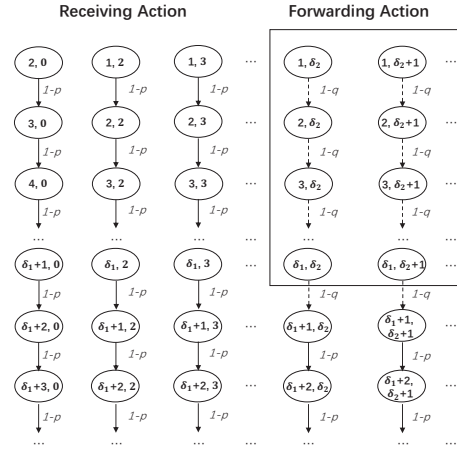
Receiving Action

Forwarding Action

2, 0 → 1-p → 3, 0 → 1-p → 4, 0 → 1-p → … → $\delta_1+1, 0$ → 1-p → $\delta_1+2, 0$ → 1-p → $\delta_1+3, 0$ → 1-p → …

1, 2 → 1-p → 2, 2 → 1-p → 3, 2 → 1-p → … → $\delta_1, 2$ → 1-p → $\delta_1+1, 2$ → 1-p → $\delta_1+2, 2$ → 1-p → …

1, 3 → 1-p → 2, 3 → 1-p → 3, 3 → 1-p → … → $\delta_1, 3$ → 1-p → $\delta_1+1, 3$ → 1-p → $\delta_1+2, 3$ → 1-p → …

…

1, $\delta_2$ → 1-q → 2, $\delta_2$ → 1-q → 3, $\delta_2$ → 1-q → … → $\delta_1, \delta_2$ → 1-q → $\delta_1+1, \delta_2$ → 1-p → $\delta_1+2, \delta_2$ → 1-p → …

1, $\delta_2+1$ → 1-q → 2, $\delta_2+1$ → 1-q → 3, $\delta_2+1$ → 1-q → … → $\delta_1, \delta_2+1$ → 1-q → $\delta_1+1, \delta_2+1$ → 1-p → $\delta_1+2, \delta_2+1$ → 1-p → …

…